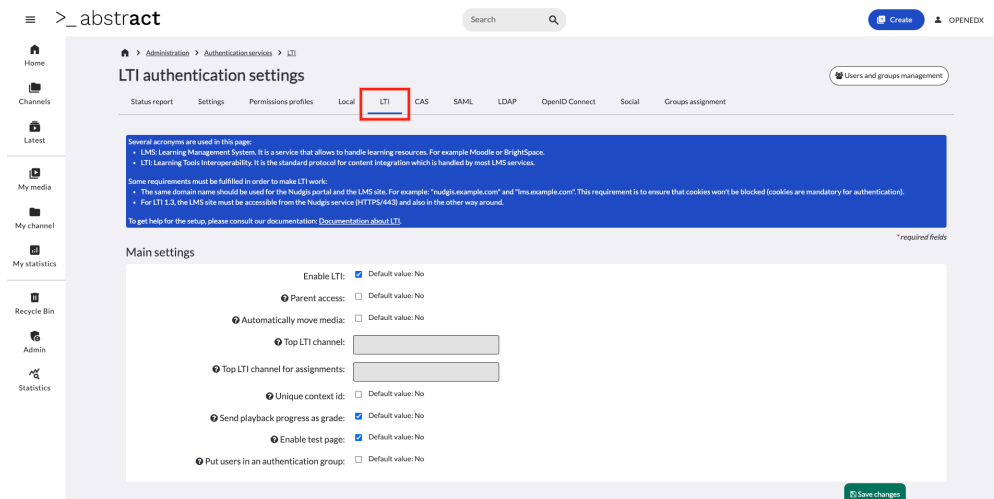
>_ abstract

Search

Create

OPENEDX

Home

Channels

Latest

My media

My channel

My statistics

Recycle Bin

Admin

Statistics

Administration > Authentication services > LTI

LTI authentication settings

Users and groups management

Status report | Settings | Permissions profiles | Local | LTI | CAS | SAML | LDAP | OpenID Connect | Social | Groups assignment

Several acronyms are used in this page:
- LMS: Learning Management System. It is a service that allows to handle learning resources. For example Moodle or BrightSpace.
- LTI: Learning Tools Interoperability. It is the standard protocol for content integration which is handled by most LMS services.

Some requirements must be fulfilled in order to make LTI work:
- The same domain name should be used for the Nudgis portal and the LMS site. For example: "nudgis.example.com" and "lms.example.com". This requirement is to ensure that cookies won't be blocked (cookies are mandatory for authentication).
- For LTI 1.3, the LMS site must be accessible from the Nudgis service (HTTPS/443) and also in the other way around.

To get help for the setup, please consult our documentation: Documentation about LTI.

* required fields

Main settings

Enable LTI: Default value: No

Parent access: Default value: No

Automatically move media: Default value: No

Top LTI channel:

Top LTI channel for assignments:

Unique context id: Default value: No

Send playback progress as grade: Default value: No

Enable test page: Default value: No

Put users in an authentication group: Default value: No

Save changes